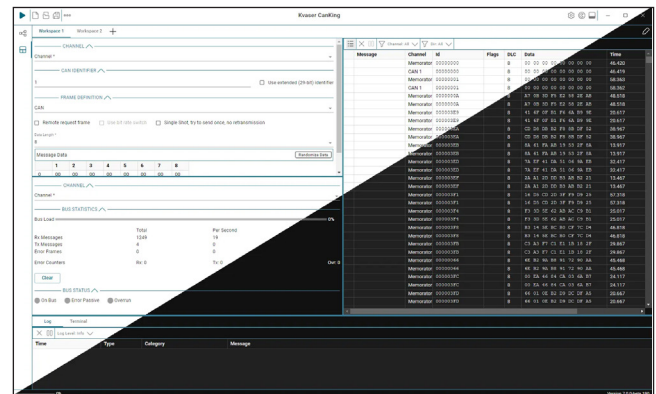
Kvaser CanKing

Workspace 1 Workspace 2 +

CHANNEL

Channel *

CAN IDENTIFIER

Use extended (29-bit) identifier

FRAME DEFINITION

CAN

Remote request frame

Single Shot, try to send once, no retransmission

Message Data

Randomize Data

| 1 | 2 | 3 | 4 | 5 | 6 | 7 | 8 |
|---|---|---|---|---|---|---|---|
| 00 | 00 | 00 | 00 | 00 | 00 | 00 | 00 |

CHANNEL

Channel *

BUS STATISTICS

Bus Load 0%

| | Total | Per Second |
|---|---|---|
| Rx Messages | 1249 | 19 |
| Tx Messages | 4 | 0 |
| Error Frames | 0 | 0 |

Error Counters Rx: 0 Tx: 0 Overrun: 0

Clear

BUS STATUS

On Bus Error Passive Overrun

| Message | Channel | Id | Flags | DLC | Data | Time |
|---|---|---|---|---|---|---|
| | Memorator | 00000000 | | 8 | 00 00 00 00 00 00 00 00 | 46.420 |
| | CAN 1 | 00000000 | | 8 | 00 00 00 00 00 00 00 00 | 46.479 |
| | Memorator | 00000001 | | 8 | 00 00 00 00 00 00 00 00 | 58.260 |
| | CAN 1 | 00000001 | | 8 | 00 00 00 00 00 00 00 00 | 58.262 |
| | Memorator | 0000000A | | 8 | A7 0B 50 F5 E3 58 2E AB | 48.518 |
| | Memorator | 0000000A | | 8 | A7 0B 50 F5 E3 58 2E AB | 48.518 |
| | Memorator | 000003E8 | | 8 | 41 6F 0F 01 F6 6A B9 9E | 20.657 |
| | Memorator | 000003E8 | | 8 | 41 6F 0F 01 F6 6A B9 9E | 20.657 |
| | Memorator | 000003EA | | 8 | CD DA DB 82 F8 0B DF 52 | 30.967 |
| | Memorator | 000003EA | | 8 | CD DA DB 82 F8 0B DF 52 | 30.967 |
| | Memorator | 000003EB | | 8 | 8A 41 FA 8B 19 53 2F 6A | 13.917 |
| | Memorator | 000003EB | | 8 | 8A 41 FA 8B 19 53 2F 6A | 13.917 |
| | Memorator | 000003ED | | 8 | 7A EF 41 DA 31 04 9A EB | 32.417 |
| | Memorator | 000003ED | | 8 | 7A EF 41 DA 31 04 9A EB | 32.417 |
| | Memorator | 000003EF | | 8 | 2A A1 2D DD 89 AD B2 21 | 13.467 |
| | Memorator | 000003EF | | 8 | 2A A1 2D DD 89 AD B2 21 | 13.467 |
| | Memorator | 000003F1 | | 8 | 16 DA CD 2D 3F F9 09 24 | 57.318 |
| | Memorator | 000003F1 | | 8 | 16 DA CD 2D 3F F9 09 24 | 57.318 |
| | Memorator | 000003F4 | | 8 | F3 3D 5E 62 AB AC C9 51 | 25.017 |
| | Memorator | 000003F4 | | 8 | F3 3D 5E 62 AB AC C9 51 | 25.017 |
| | Memorator | 000003F6 | | 8 | B3 14 5E BC 80 CF 7C 04 | 46.818 |
| | Memorator | 000003F6 | | 8 | B3 14 5E BC 80 CF 7C 04 | 46.818 |
| | Memorator | 000003FB | | 8 | C3 A3 F7 C1 E1 1B 10 2F | 29.867 |
| | Memorator | 000003FB | | 8 | C3 A3 F7 C1 E1 1B 10 2F | 29.867 |
| | Memorator | 00000046 | | 8 | 4E B2 8A B8 81 72 90 AA | 45.468 |
| | Memorator | 00000046 | | 8 | 4E B2 8A B8 81 72 90 AA | 45.468 |
| | Memorator | 000003FC | | 8 | 00 EA 48 84 CA 03 6A B7 | 24.117 |
| | Memorator | 000003FC | | 8 | 00 EA 48 84 CA 03 6A B7 | 24.117 |
| | Memorator | 000003FD | | 8 | 88 01 0E B2 D9 DC DF A0 | 20.667 |
| | Memorator | 000003FD | | 8 | 88 01 0E B2 D9 DC DF A0 | 20.667 |

Log Terminal

Log Level: Info

| Time | Type | Category | Message |
|---|---|---|---|